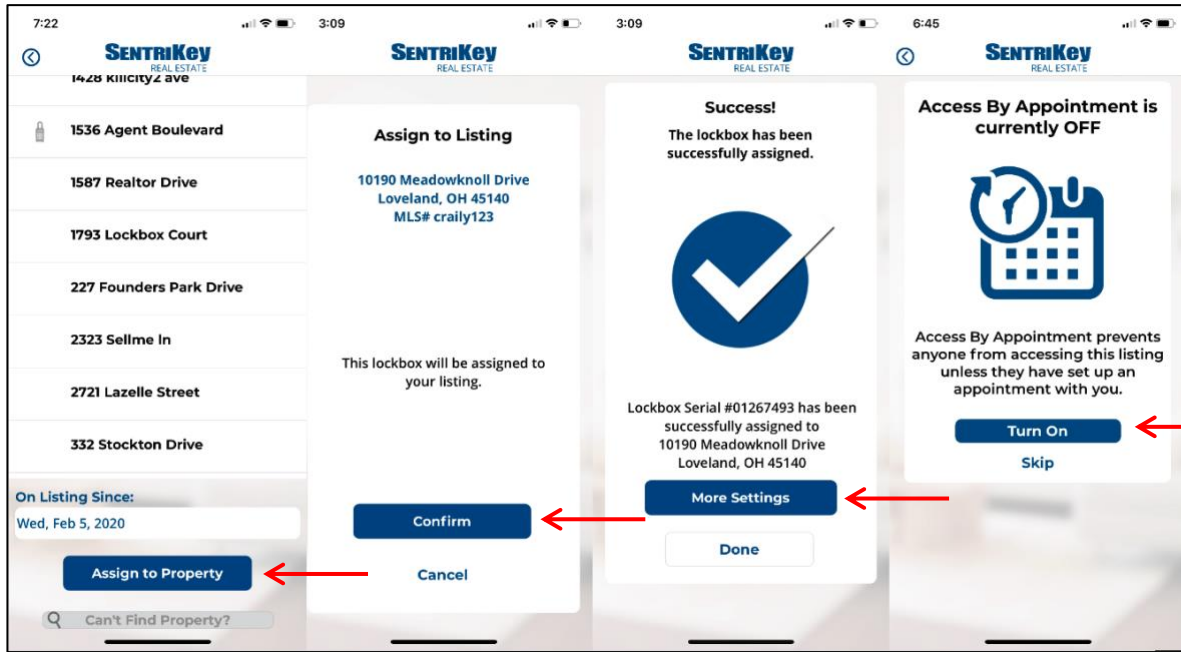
7:22

SENTRIKEY
REAL ESTATE

1428 killcity2 ave

1536 Agent Boulevard

1587 Realtor Drive

1793 Lockbox Court

227 Founders Park Drive

2323 Sellme ln

2721 Lazelle Street

332 Stockton Drive

On Listing Since:

Wed, Feb 5, 2020

Assign to Property

Can't Find Property?

3:09

SENTRIKEY
REAL ESTATE

Assign to Listing

10190 Meadowknoll Drive
Loveland, OH 45140
MLS# craily123

This lockbox will be assigned to your listing.

Confirm

Cancel

3:09

SENTRIKEY
REAL ESTATE

Success!

The lockbox has been successfully assigned.

Lockbox Serial #01267493 has been successfully assigned to
10190 Meadowknoll Drive
Loveland, OH 45140

More Settings

Done

6:45

SENTRIKEY
REAL ESTATE

Access By Appointment is currently OFF

Access By Appointment prevents anyone from accessing this listing unless they have set up an appointment with you.

Turn On

Skip